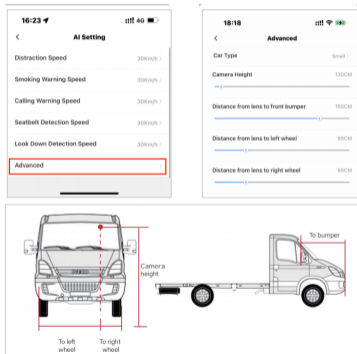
16:23

4G

<

AI Setting

Distraction Speed

30Km/h >

Smoking Warning Speed

30Km/h >

Calling Warning Speed

30Km/h >

Seatbelt Detection Speed

30Km/h >

Look Down Detection Speed

30Km/h >

Advanced

18:18

<

Advanced

Car Type

Small >

Camera Height

120CM

Distance from lens to front bumper

150CM

Distance from lens to left wheel

85CM

Distance from lens to right wheel

85CM

To bumper

Camera height

To left wheel

To right wheel